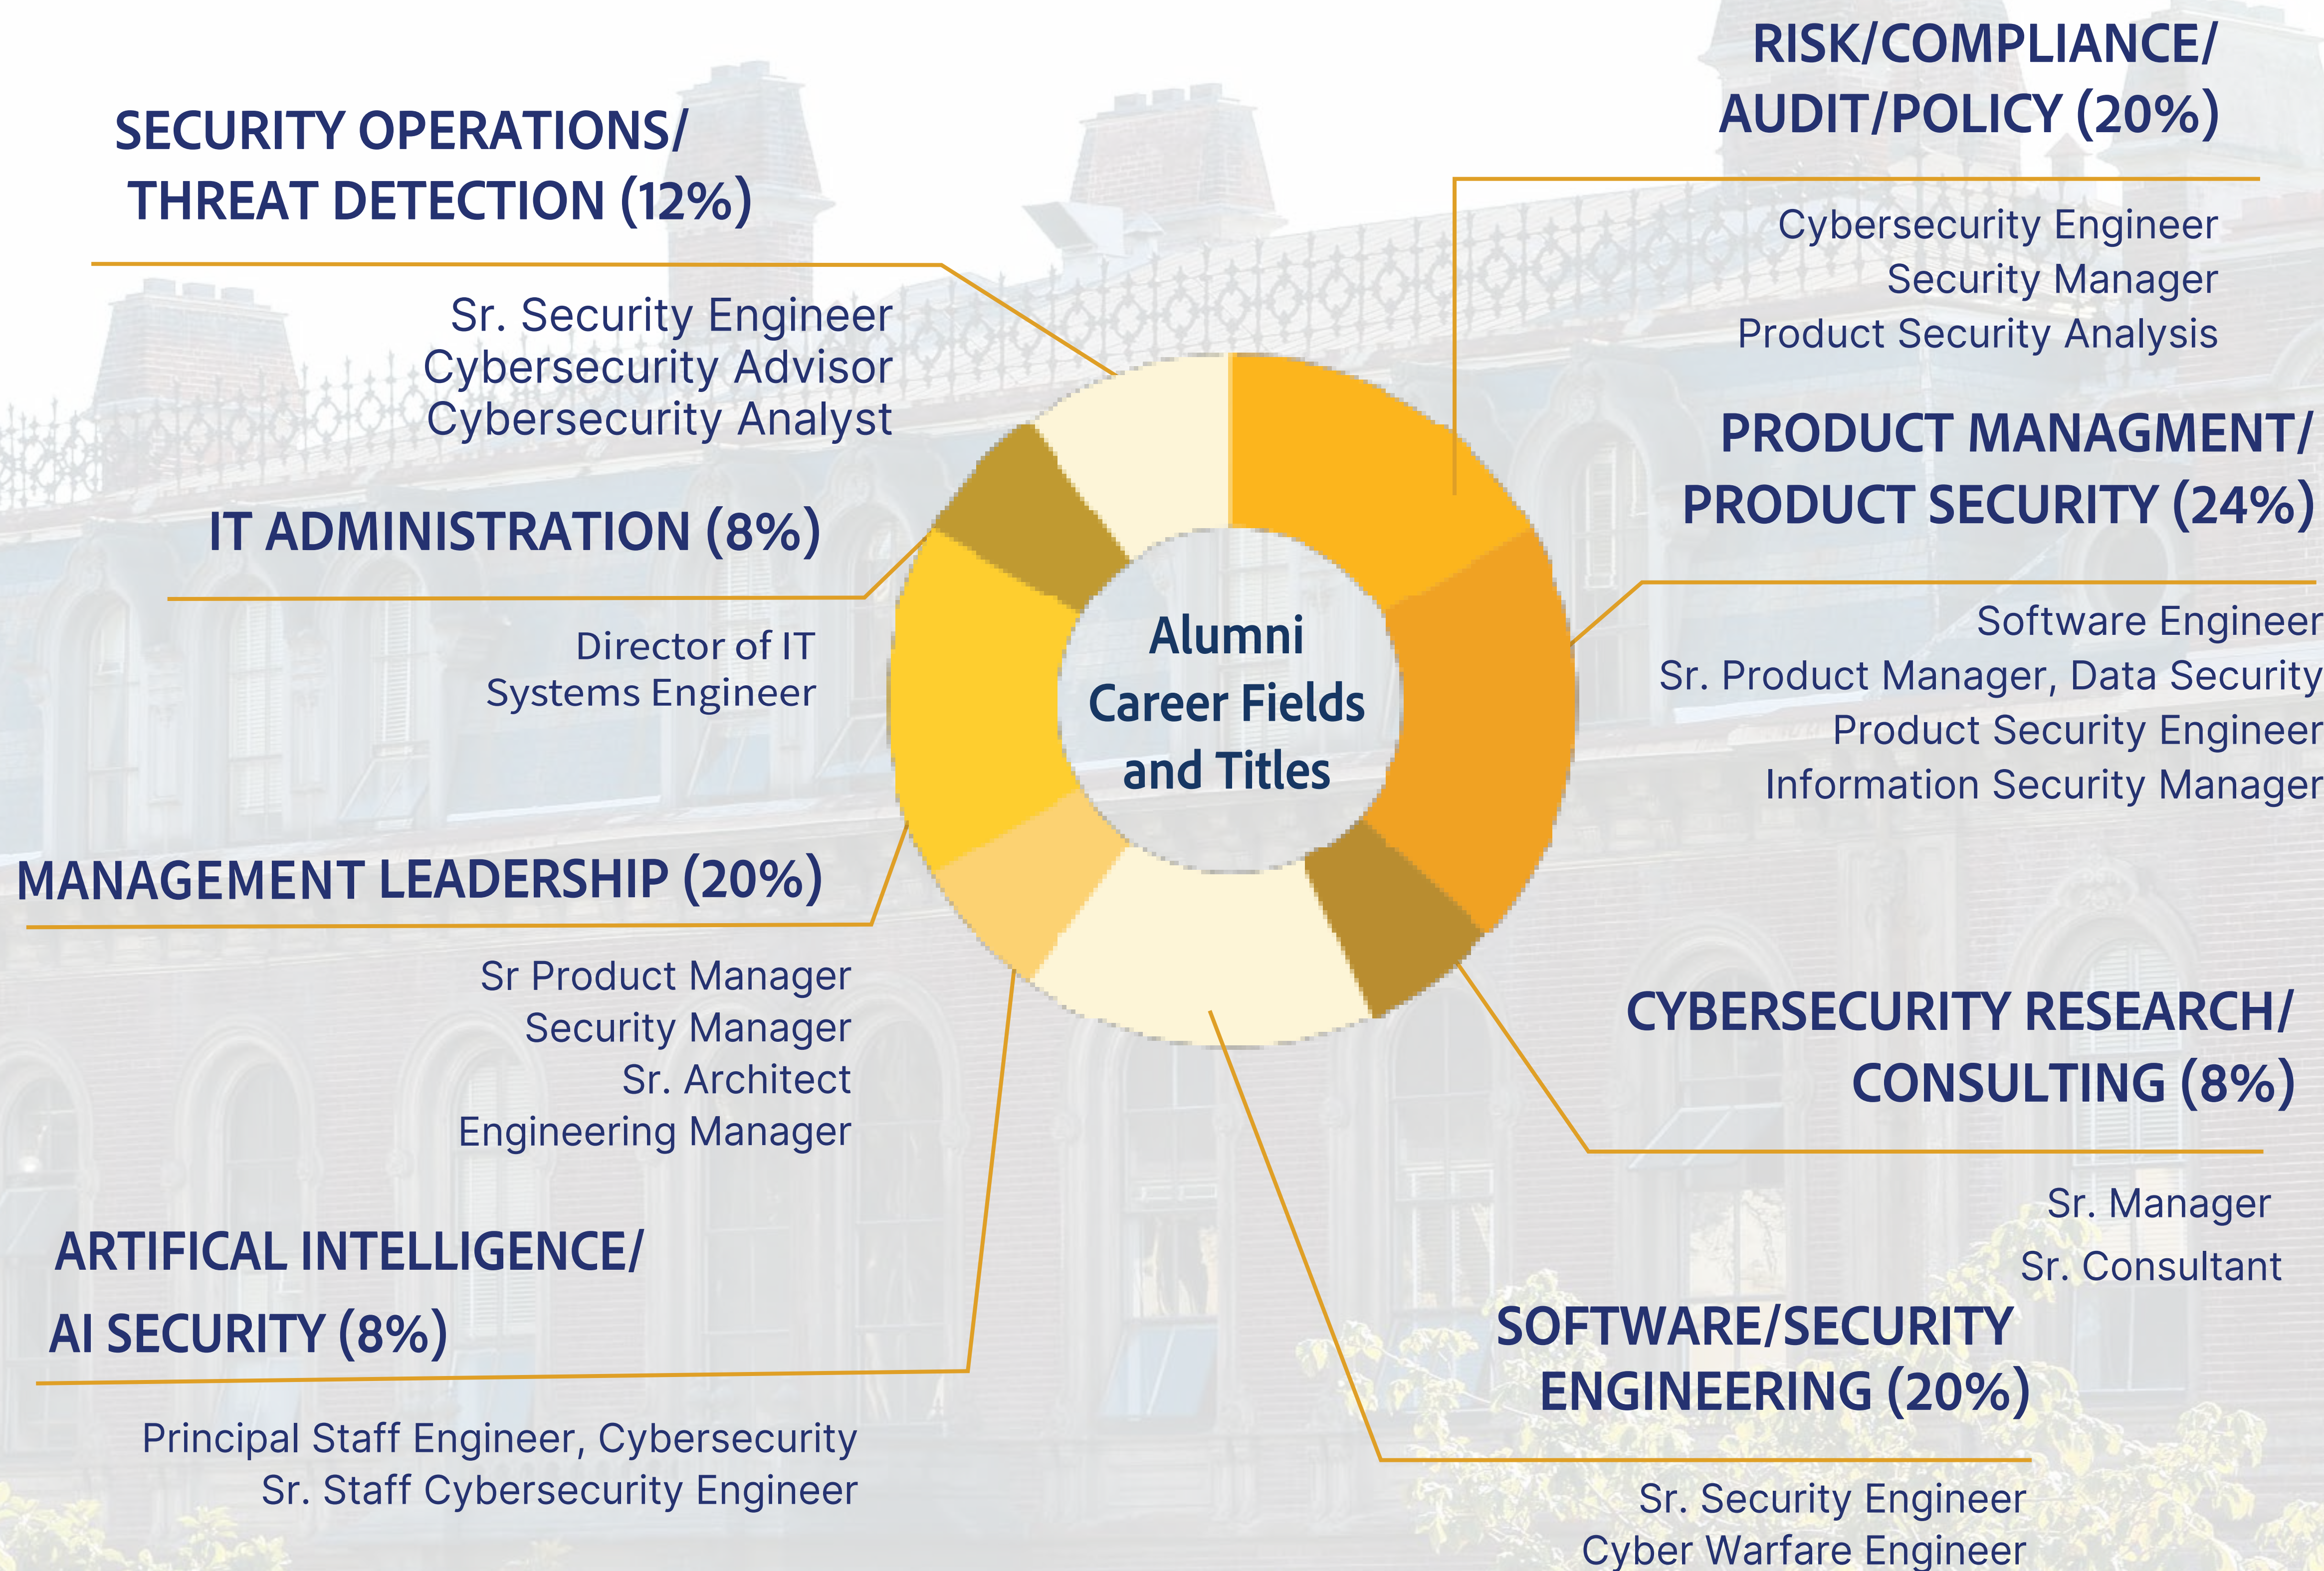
SECURITY OPERATIONS/ THREAT DETECTION (12%)

Sr. Security Engineer
Cybersecurity Advisor
Cybersecurity Analyst

IT ADMINISTRATION (8%)

Director of IT
Systems Engineer

MANAGEMENT LEADERSHIP (20%)

Sr Product Manager
Security Manager
Sr. Architect
Engineering Manager

ARTIFICAL INTELLIGENCE/ AI SECURITY (8%)

Principal Staff Engineer, Cybersecurity
Sr. Staff Cybersecurity Engineer

Alumni Career Fields and Titles

RISK/COMPLIANCE/ AUDIT/POLICY (20%)

Cybersecurity Engineer
Security Manager
Product Security Analysis

PRODUCT MANAGMENT/ PRODUCT SECURITY (24%)

Software Engineer
Sr. Product Manager, Data Security
Product Security Engineer
Information Security Manager

CYBERSECURITY RESEARCH/ CONSULTING (8%)

Sr. Manager
Sr. Consultant

SOFTWARE/SECURITY ENGINEERING (20%)

Sr. Security Engineer
Cyber Warfare Engineer